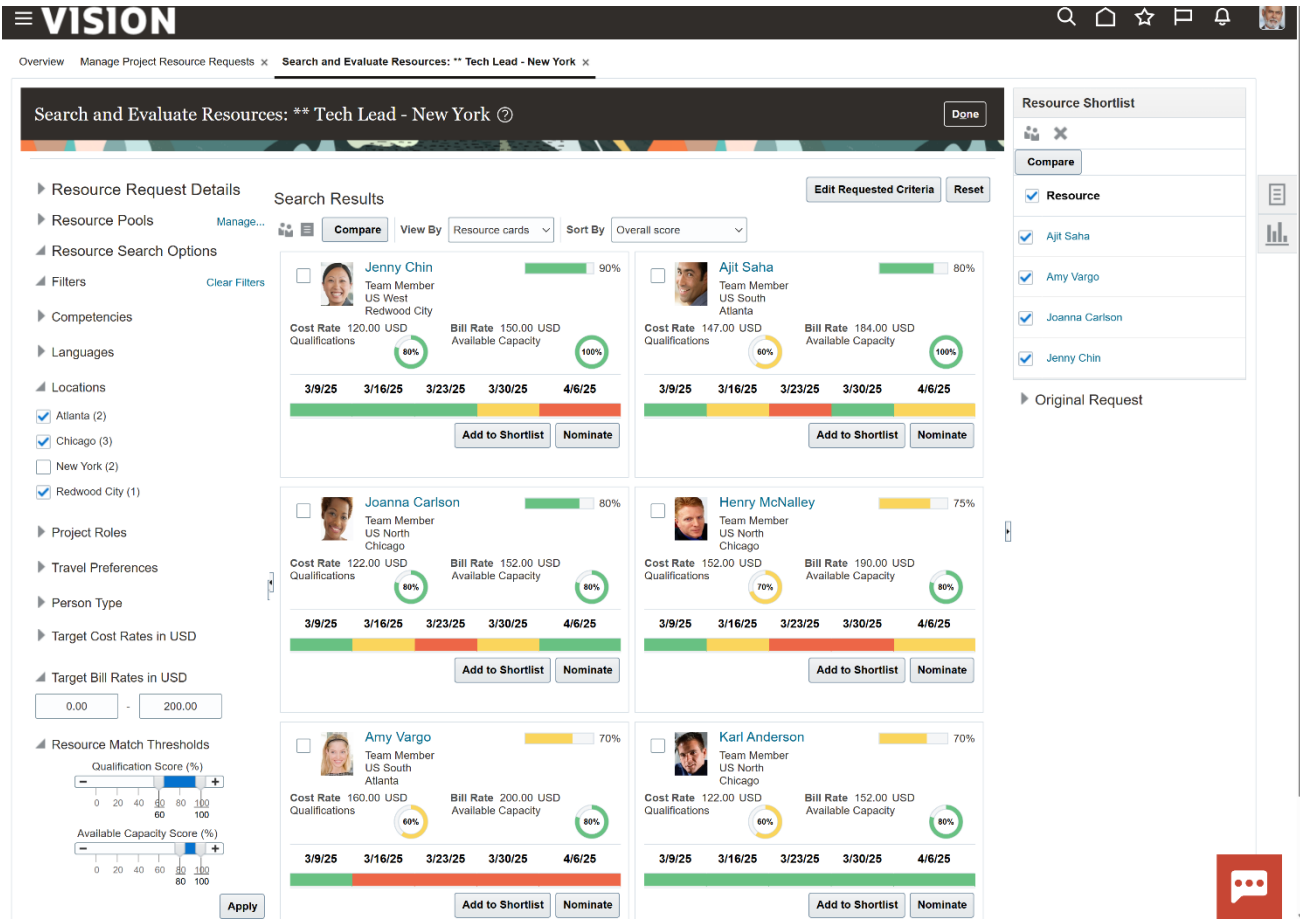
VISION

Overview | Manage Project Resource Requests × | Search and Evaluate Resources: ** Tech Lead - New York ×

Search and Evaluate Resources: ** Tech Lead - New York

Done

Resource Request Details
Resource Pools Manage...
Resource Search Options
Filters Clear Filters
Competencies
Languages
Locations
Atlanta (2)
Chicago (3)
New York (2)
Redwood City (1)
Project Roles
Travel Preferences
Person Type
Target Cost Rates in USD
Target Bill Rates in USD
0.00 - 200.00
Resource Match Thresholds
Qualification Score (%)
0 20 40 60 80 100
60 100
Available Capacity Score (%)
0 20 40 60 80 100
80 100
Apply

Search Results
Edit Requested Criteria Reset
Compare View By Resource cards Sort By Overall score

Jenny Chin 90%
Team Member
US West
Redwood City
Cost Rate 120.00 USD Bill Rate 150.00 USD
Qualifications 80% Available Capacity 100%
3/9/25 3/16/25 3/23/25 3/30/25 4/6/25
Add to Shortlist Nominate

Ajit Saha 80%
Team Member
US South
Atlanta
Cost Rate 147.00 USD Bill Rate 184.00 USD
Qualifications 60% Available Capacity 100%
3/9/25 3/16/25 3/23/25 3/30/25 4/6/25
Add to Shortlist Nominate

Joanna Carlson 80%
Team Member
US North
Chicago
Cost Rate 122.00 USD Bill Rate 152.00 USD
Qualifications 80% Available Capacity 80%
3/9/25 3/16/25 3/23/25 3/30/25 4/6/25
Add to Shortlist Nominate

Henry McNalley 75%
Team Member
US North
Chicago
Cost Rate 152.00 USD Bill Rate 190.00 USD
Qualifications 70% Available Capacity 80%
3/9/25 3/16/25 3/23/25 3/30/25 4/6/25
Add to Shortlist Nominate

Amy Vargo 70%
Team Member
US South
Atlanta
Cost Rate 160.00 USD Bill Rate 200.00 USD
Qualifications 60% Available Capacity 80%
3/9/25 3/16/25 3/23/25 3/30/25 4/6/25
Add to Shortlist Nominate

Karl Anderson 70%
Team Member
US North
Chicago
Cost Rate 122.00 USD Bill Rate 152.00 USD
Qualifications 60% Available Capacity 80%
3/9/25 3/16/25 3/23/25 3/30/25 4/6/25
Add to Shortlist Nominate

Resource Shortlist
Compare
Resource
Ajit Saha
Amy Vargo
Joanna Carlson
Jenny Chin
Original Request